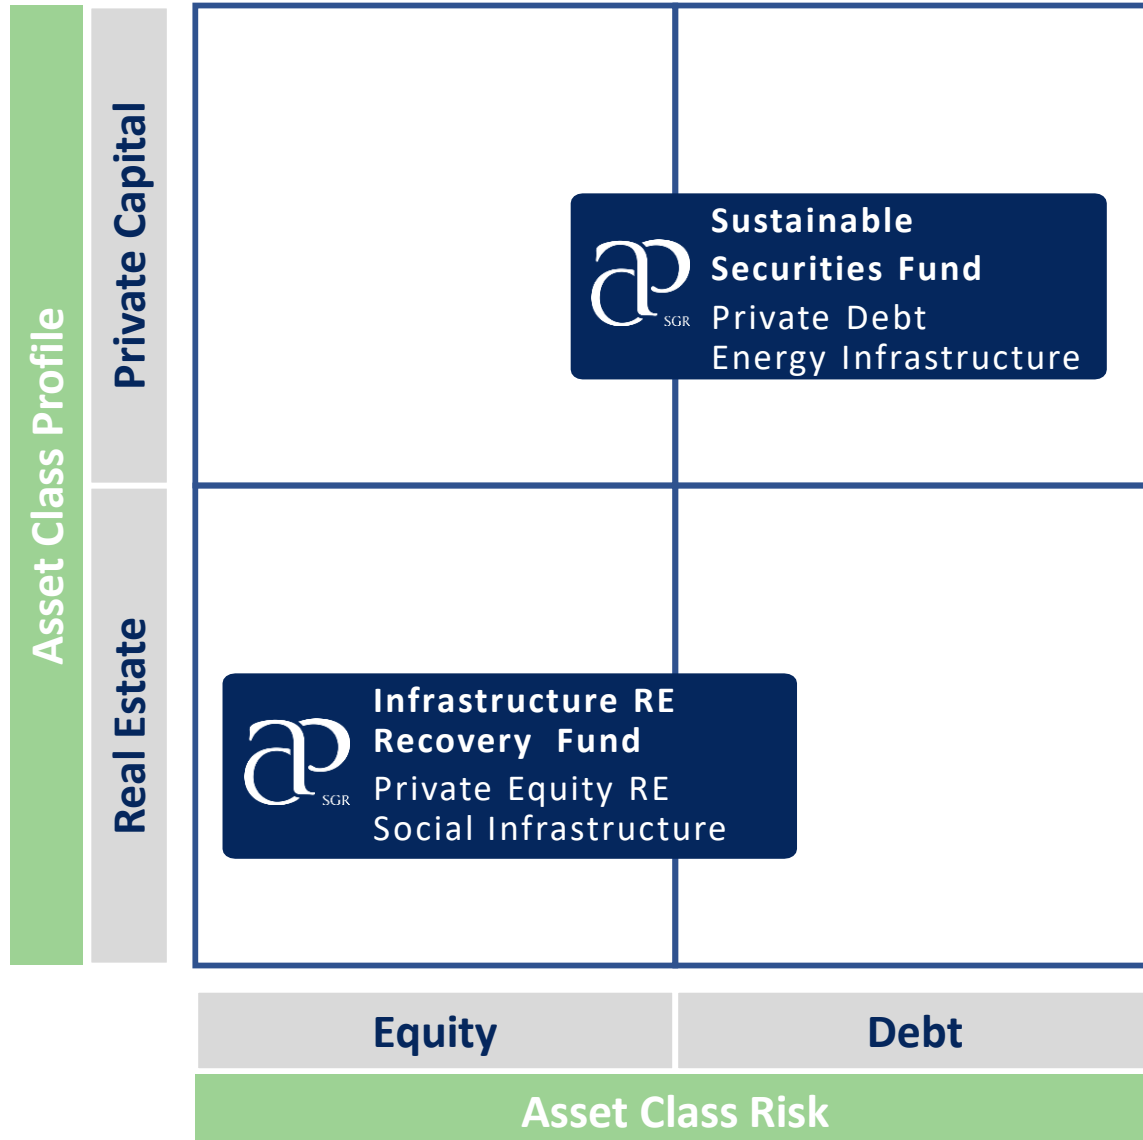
Asset Class Profile

Private Capital

Real Estate

ap SGR
Sustainable Securities Fund
Private Debt
Energy Infrastructure

ap SGR
Infrastructure RE Recovery Fund
Private Equity RE
Social Infrastructure

Equity

Debt

Asset Class Risk